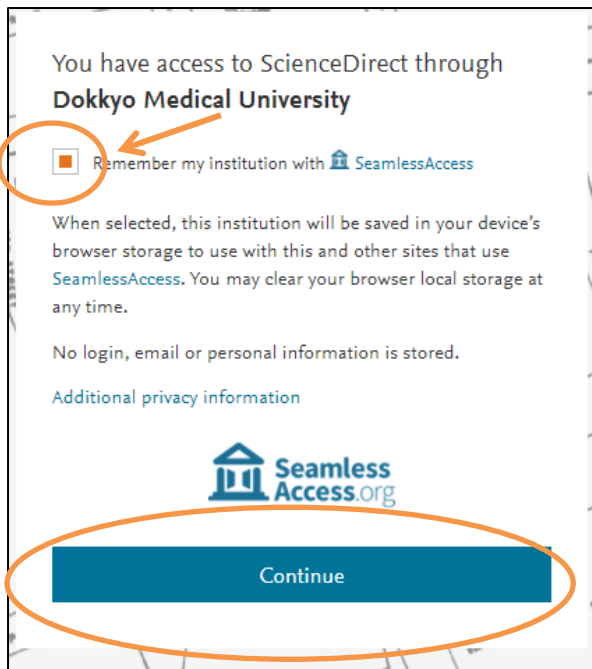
You have access to ScienceDirect through **Dokkyo Medical University**

Remember my institution with SeamlessAccess

When selected, this institution will be saved in your device's browser storage to use with this and other sites that use SeamlessAccess. You may clear your browser local storage at any time.

No login, email or personal information is stored.

Additional privacy information

Seamless Access.org

Continue